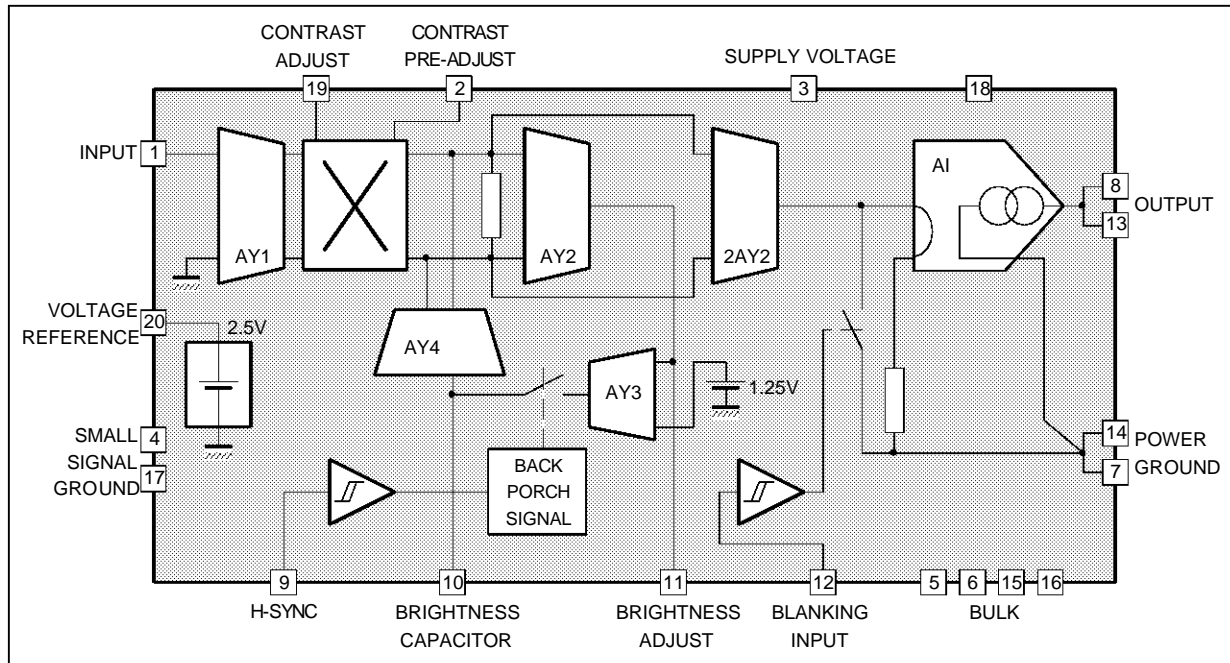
CONTRAST ADJUST
CONTRAST PRE-ADJUST
SUPPLY VOLTAGE
19
2
3
18
INPUT 1
AY1
AY2
2AY2
AI
8
OUTPUT
13
VOLTAGE REFERENCE 20
2.5V
AY4
AY3
1.25V
SMALL SIGNAL GROUND
4
17
BACK PORCH SIGNAL
14 POWER
7 GROUND
9
10
11
12
5
6
15
16
H-SYNC
BRIGHTNESS CAPACITOR
BRIGHTNESS ADJUST
BLANKING INPUT
BULK